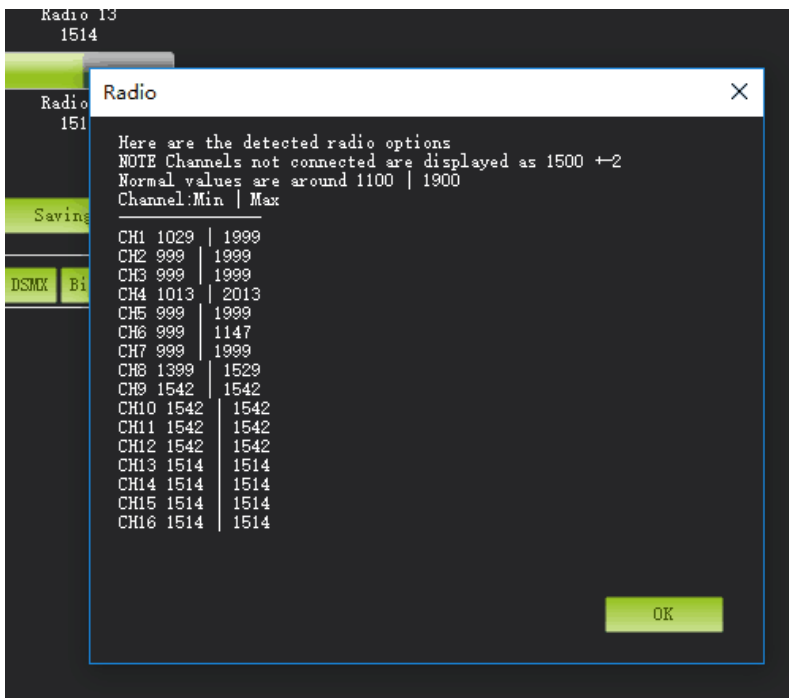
Radio 13
1514

Radio
151

Saving

DSMX Bi

Radio

Here are the detected radio options
NOTE Channels not connected are displayed as 1500 +-2
Normal values are around 1100 | 1900
Channel:Min | Max

CH1 1029 | 1999
CH2 999 | 1999
CH3 999 | 1999
CH4 1013 | 2013
CH5 999 | 1999
CH6 999 | 1147
CH7 999 | 1999
CH8 1399 | 1529
CH9 1542 | 1542
CH10 1542 | 1542
CH11 1542 | 1542
CH12 1542 | 1542
CH13 1514 | 1514
CH14 1514 | 1514
CH15 1514 | 1514
CH16 1514 | 1514

OK